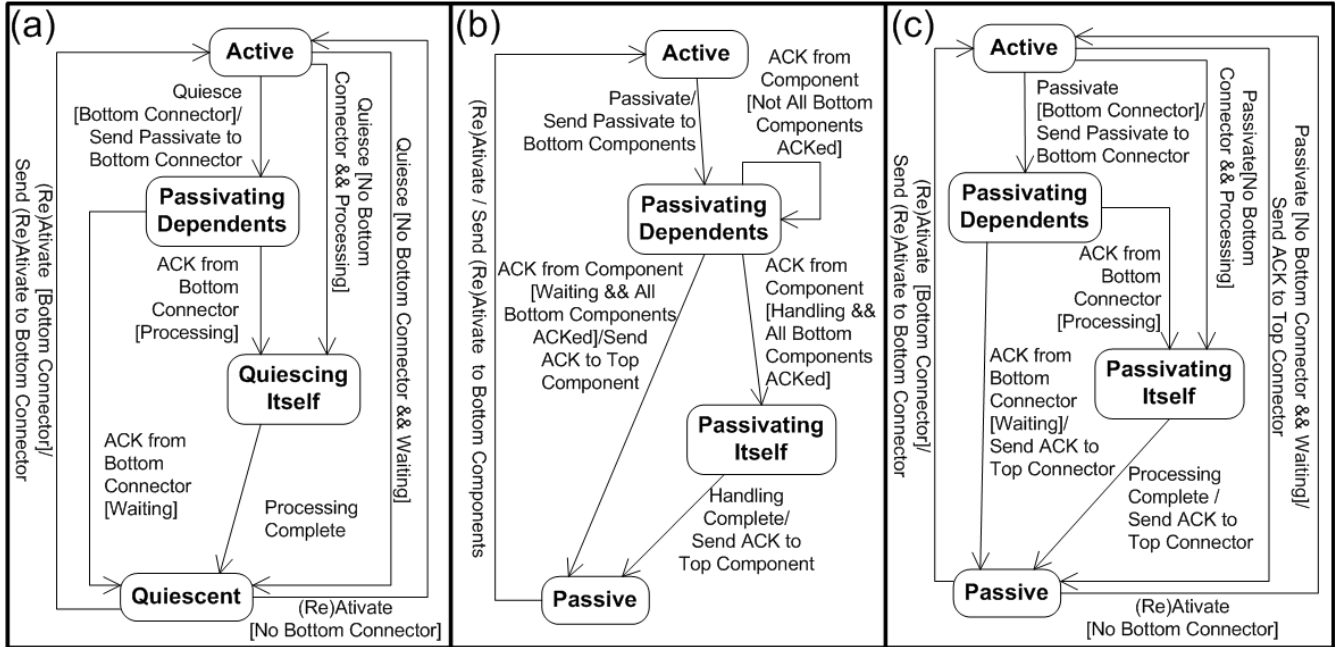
(a)

Active

Quiesce [Bottom Connector]/ Send Passivate to Bottom Connector

Quiesce [No Bottom Connector && Processing]

Quiesce [No Bottom Connector && Waiting]

(Re)Ativate [Bottom Connector]/ Send (Re)Ativate to Bottom Connector

Passivating Dependents

ACK from Bottom Connector [Processing]

Quiescing Itself

ACK from Bottom Connector [Waiting]

Processing Complete

Quiescent

(Re)Ativate [No Bottom Connector]

(b)

Active

Passivate/ Send Passivate to Bottom Components

ACK from Component [Not All Bottom Components ACKed]

(Re)Ativate / Send (Re)Ativate to Bottom Components

Passivating Dependents

ACK from Component [Waiting && All Bottom Components ACKed]/Send ACK to Top Component

ACK from Component [Handling && All Bottom Components ACKed]

Passivating Itself

Handling Complete/ Send ACK to Top Component

Passive

(c)

Active

Passivate [Bottom Connector]/ Send Passivate to Bottom Connector

Passivate[No Bottom Connector && Processing]

Passivate [No Bottom Connector && Waiting]/ Send ACK to Top Connector

(Re)Ativate [Bottom Connector]/ Send (Re)Ativate to Bottom Connector

Passivating Dependents

ACK from Bottom Connector [Processing]

ACK from Bottom Connector [Waiting]/ Send ACK to Top Connector

Passivating Itself

Processing Complete / Send ACK to Top Connector

Passive

(Re)Ativate [No Bottom Connector]